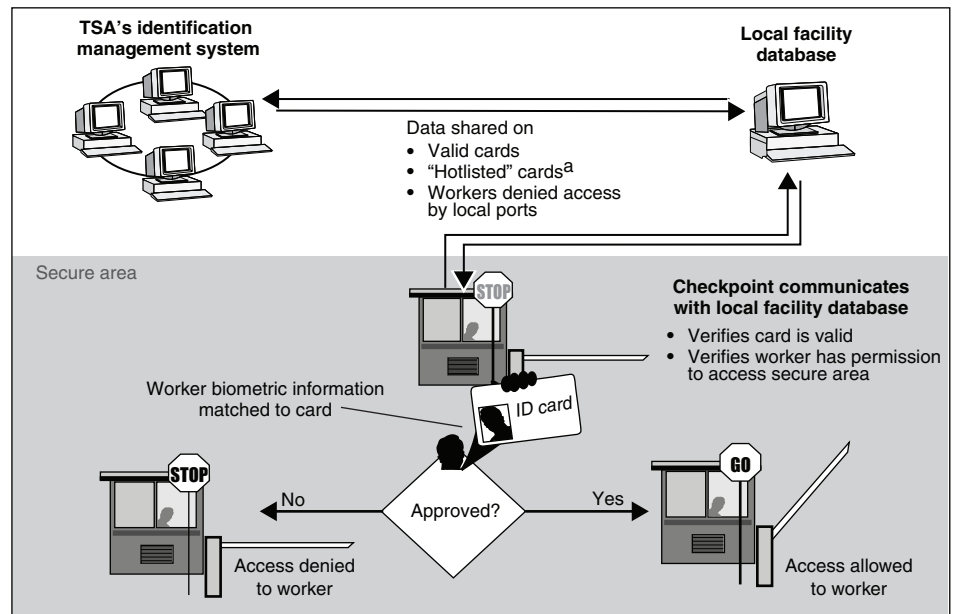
TSA's identification management system

Local facility database

Data shared on
• Valid cards
• "Hotlisted" cards$^{a}$
• Workers denied access by local ports

Secure area

STOP

Checkpoint communicates with local facility database
• Verifies card is valid
• Verifies worker has permission to access secure area

Worker biometric information matched to card

ID card

STOP

GO

No

Approved?

Yes

Access denied to worker

Access allowed to worker